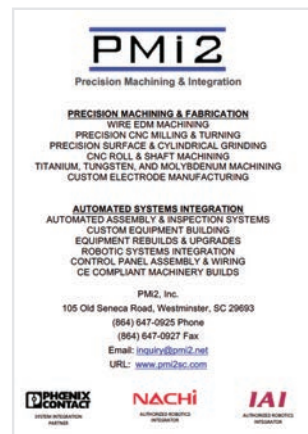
PMi2
Precision Machining & Integration

PRECISION MACHINING & FABRICATION
WIRE EDM MACHINING
PRECISION CNC MILLING & TURNING
PRECISION SURFACE & CYLINDRICAL GRINDING
CNC ROLL & SHAFT MACHINING
TITANIUM, TUNGSTEN, AND MOLYBDENUM MACHINING
CUSTOM ELECTRODE MANUFACTURING

AUTOMATED SYSTEMS INTEGRATION
AUTOMATED ASSEMBLY & INSPECTION SYSTEMS
CUSTOM EQUIPMENT BUILDING
EQUIPMENT REBUILDS & UPGRADES
ROBOTIC SYSTEMS INTEGRATION
CONTROL PANEL ASSEMBLY & WIRING
CE COMPLIANT MACHINERY BUILDS

PMi2, Inc.
105 Old Seneca Road, Westminster, SC 29693
(864) 647-0925 Phone
(864) 647-0927 Fax
Email: inquiry@pmi2.net
URL: www.pmi2sc.com

PHOENIX CONTACT
SYSTEM INTEGRATION PARTNER

NACHi
AUTHORIZED ROBOTICS INTEGRATOR

IAI
AUTHORIZED ROBOTICS INTEGRATOR